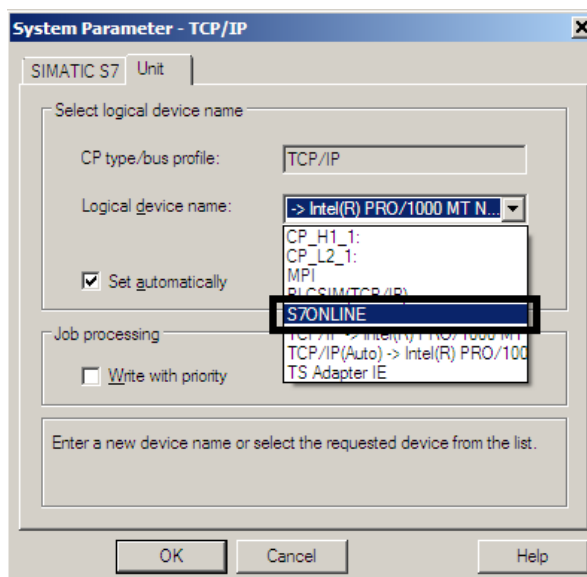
System Parameter - TCP/IP

SIMATIC S7 | Unit

Select logical device name

CP type/bus profile: TCP/IP

Logical device name: -> Intel(R) PRO/1000 MT N...

CP_H1_1:
CP_L2_1:
MPI
PLCSIM(TCP/IP)
S7ONLINE
TCP/IP -> Intel(R) PRO/1000 MT
TCP/IP(Auto) -> Intel(R) PRO/100
TS Adapter IE

Set automatically

Job processing

Write with priority

Enter a new device name or select the requested device from the list.

OK | Cancel | Help